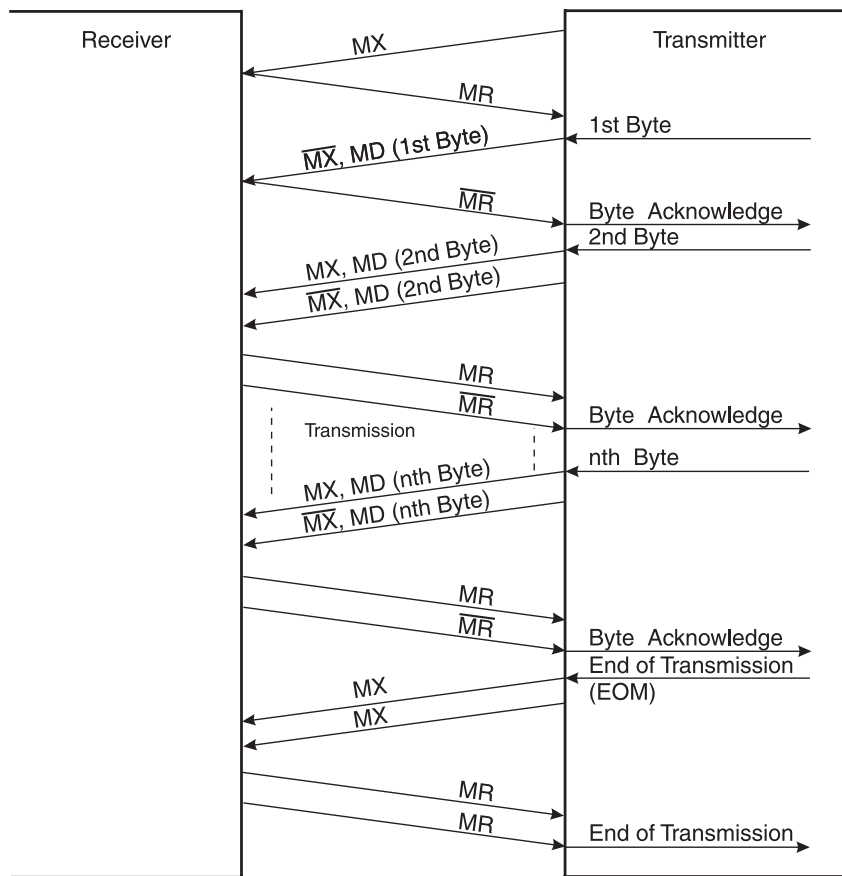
Receiver

Transmitter

MX

MR

1st Byte

$\overline{MX}$, MD (1st Byte)

$\overline{MR}$

Byte Acknowledge

2nd Byte

MX, MD (2nd Byte)

$\overline{MX}$, MD (2nd Byte)

MR

$\overline{MR}$

Byte Acknowledge

Transmission

nth Byte

MX, MD (nth Byte)

$\overline{MX}$, MD (nth Byte)

MR

$\overline{MR}$

Byte Acknowledge

End of Transmission (EOM)

MX

MX

MR

MR

End of Transmission